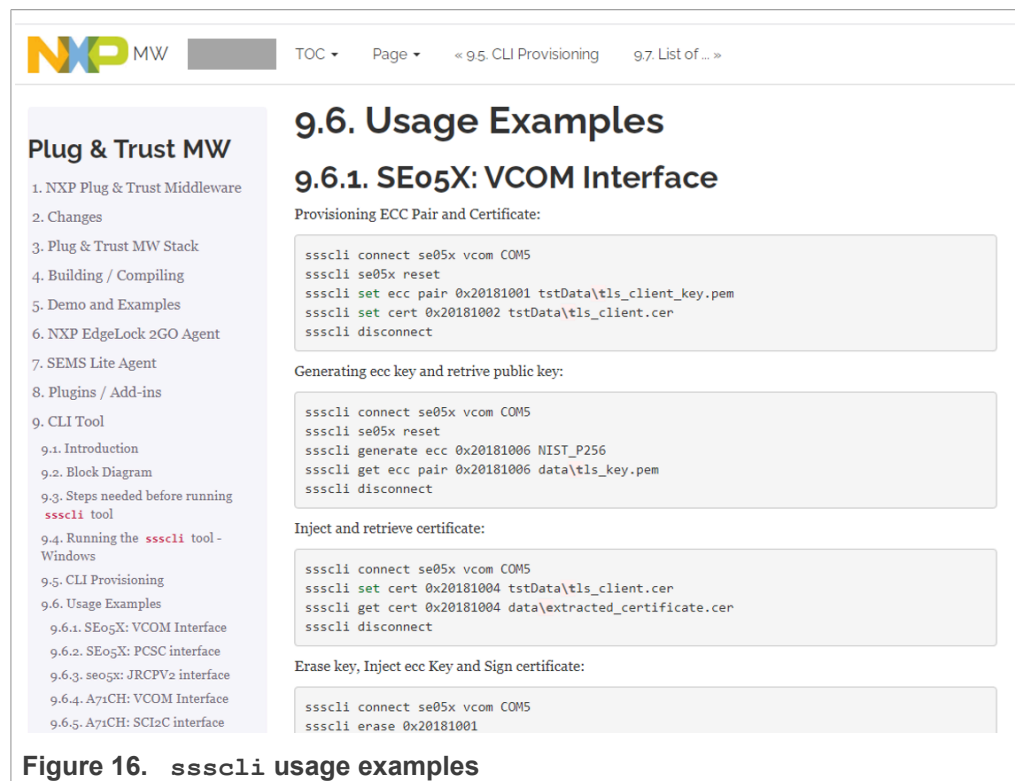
NXP MW

TOC ▾ Page ▾ « 9.5. CLI Provisioning 9.7. List of ... »

Plug & Trust MW

1. NXP Plug & Trust Middleware
2. Changes
3. Plug & Trust MW Stack
4. Building / Compiling
5. Demo and Examples
6. NXP EdgeLock 2GO Agent
7. SEMS Lite Agent
8. Plugins / Add-ins
9. CLI Tool
9.1. Introduction
9.2. Block Diagram
9.3. Steps needed before running ssscli tool
9.4. Running the ssscli tool - Windows
9.5. CLI Provisioning
9.6. Usage Examples
9.6.1. SE05X: VCOM Interface
9.6.2. SE05X: PCSC interface
9.6.3. se05x: JRCPV2 interface
9.6.4. A71CH: VCOM Interface
9.6.5. A71CH: SCI2C interface

9.6. Usage Examples

9.6.1. SE05X: VCOM Interface

Provisioning ECC Pair and Certificate:

```
ssscli connect se05x vcom COM5
ssscli se05x reset
ssscli set ecc pair 0x20181001 tstData\tls_client_key.pem
ssscli set cert 0x20181002 tstData\tls_client.cer
ssscli disconnect
```

Generating ecc key and retrive public key:

```
ssscli connect se05x vcom COM5
ssscli se05x reset
ssscli generate ecc 0x20181006 NIST_P256
ssscli get ecc pair 0x20181006 data\tls_key.pem
ssscli disconnect
```

Inject and retrieve certificate:

```
ssscli connect se05x vcom COM5
ssscli set cert 0x20181004 tstData\tls_client.cer
ssscli get cert 0x20181004 data\extracted_certificate.cer
ssscli disconnect
```

Erase key, Inject ecc Key and Sign certificate:

```
ssscli connect se05x vcom COM5
ssscli erase 0x20181001
```

Figure 16. ssscli usage examples